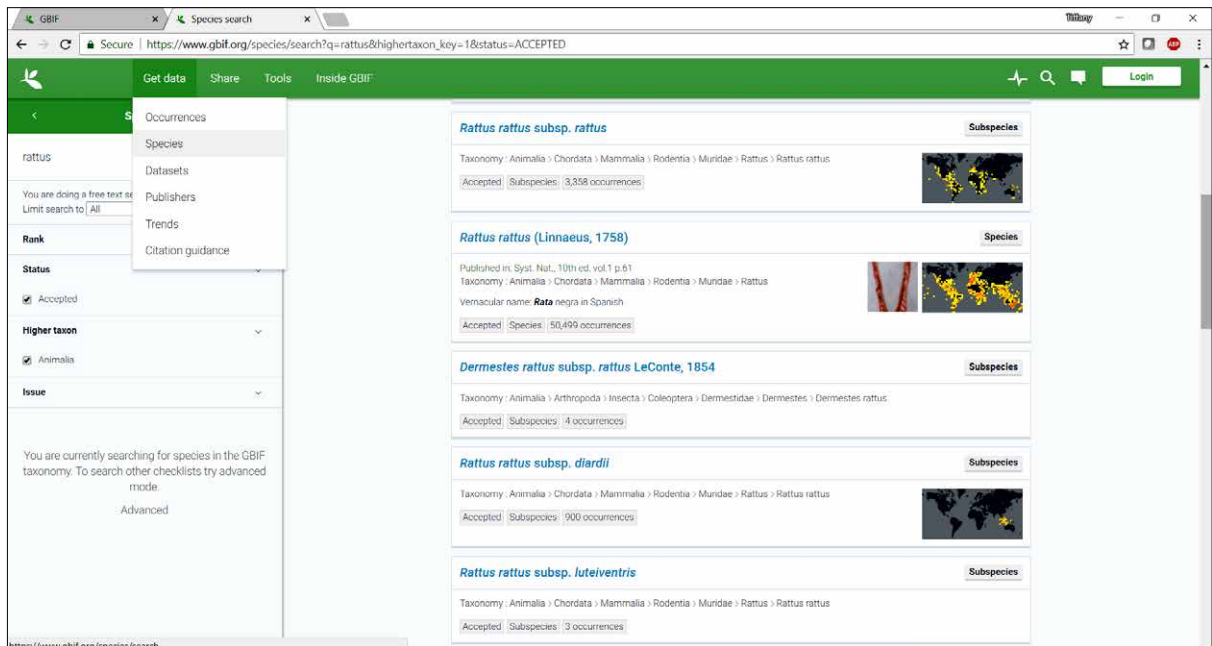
GBIF
Species search
Tiffany
Secure | https://www.gbif.org/species/search?q=rattus&highertaxon_key=1&status=ACCEPTED
Get data Share Tools Inside GBIF
Login

Occurrences
Species
Datasets
Publishers
Trends
Citation guidance

rattus
You are doing a free text se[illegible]
Limit search to All
Rank
Status
Accepted
Higher taxon
Animalia
Issue

You are currently searching for species in the GBIF taxonomy. To search other checklists try advanced mode.
Advanced

Rattus rattus subsp. rattus
Subspecies
Taxonomy : Animalia > Chordata > Mammalia > Rodentia > Muridae > Rattus > Rattus rattus
Accepted Subspecies 3,358 occurrences

Rattus rattus (Linnaeus, 1758)
Species
Published in: Syst. Nat., 10th ed. vol.1 p.61
Taxonomy : Animalia > Chordata > Mammalia > Rodentia > Muridae > Rattus
Vernacular name: Rata negra in Spanish
Accepted Species 50,499 occurrences

Dermestes rattus subsp. rattus LeConte, 1854
Subspecies
Taxonomy : Animalia > Arthropoda > Insecta > Coleoptera > Dermestidae > Dermestes > Dermestes rattus
Accepted Subspecies 4 occurrences

Rattus rattus subsp. diardii
Subspecies
Taxonomy : Animalia > Chordata > Mammalia > Rodentia > Muridae > Rattus > Rattus rattus
Accepted Subspecies 900 occurrences

Rattus rattus subsp. luteiventris
Subspecies
Taxonomy : Animalia > Chordata > Mammalia > Rodentia > Muridae > Rattus > Rattus rattus
Accepted Subspecies 3 occurrences

https://www.gbif.org/species/search